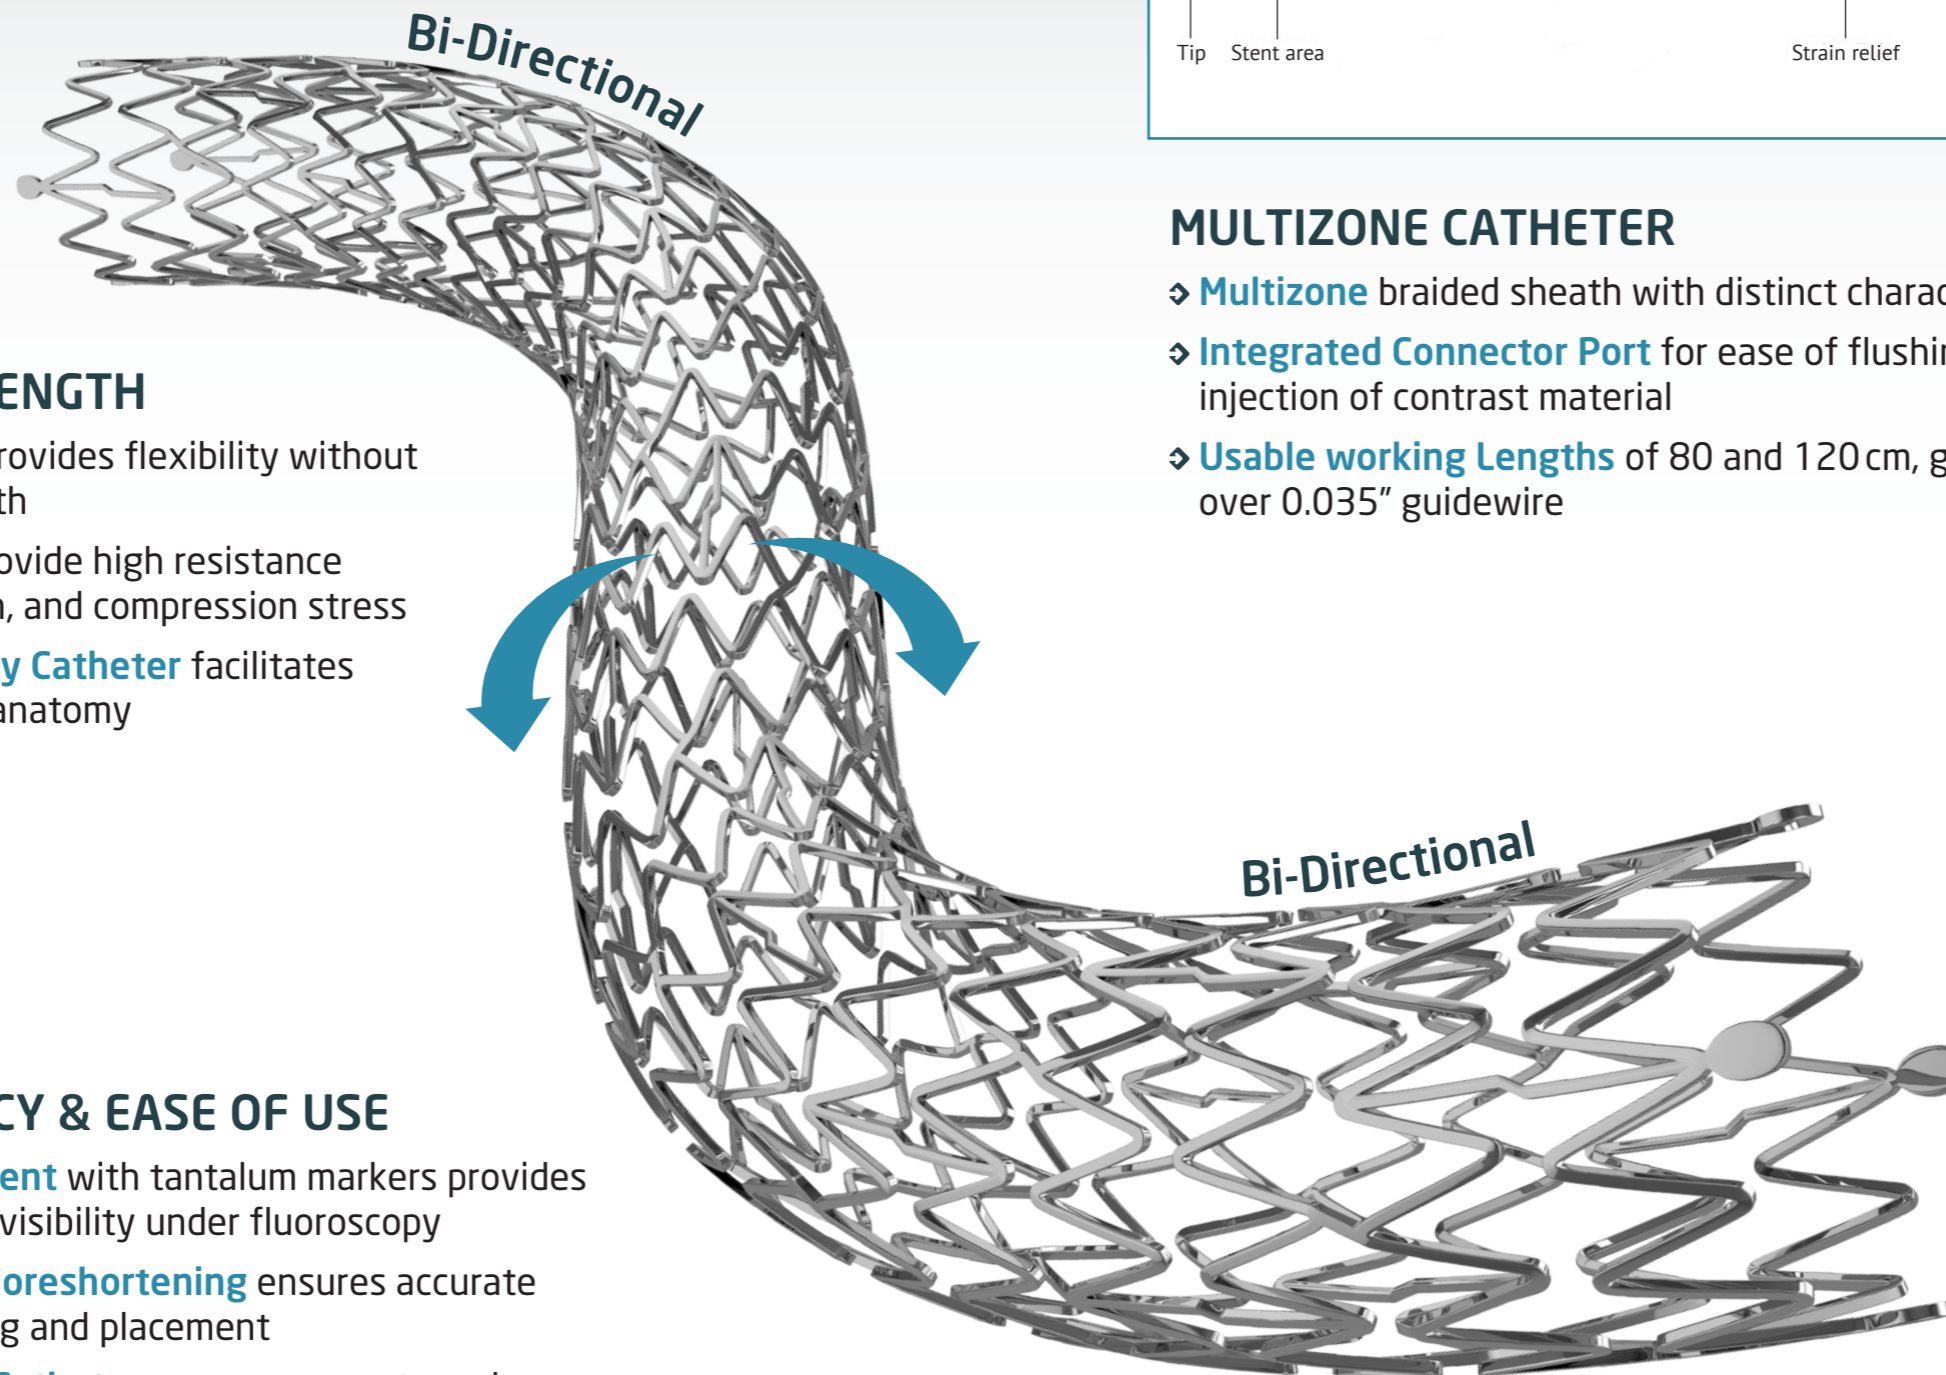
Bi-Directional

Tip Stent area Strain relief

ENGTH

rovides flexibility without th

ovide high resistance , and compression stress

y Catheter facilitates anatomy

MULTIZONE CATHETER

Multizone braided sheath with distinct charac

Integrated Connector Port for ease of flushi injection of contrast material

Usable working Lengths of 80 and 120 cm, g over 0.035" guidewire

Bi-Directional

CY & EASE OF USE

ent with tantalum markers provides visibility under fluoroscopy

oreshortening ensures accurate g and placement

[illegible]